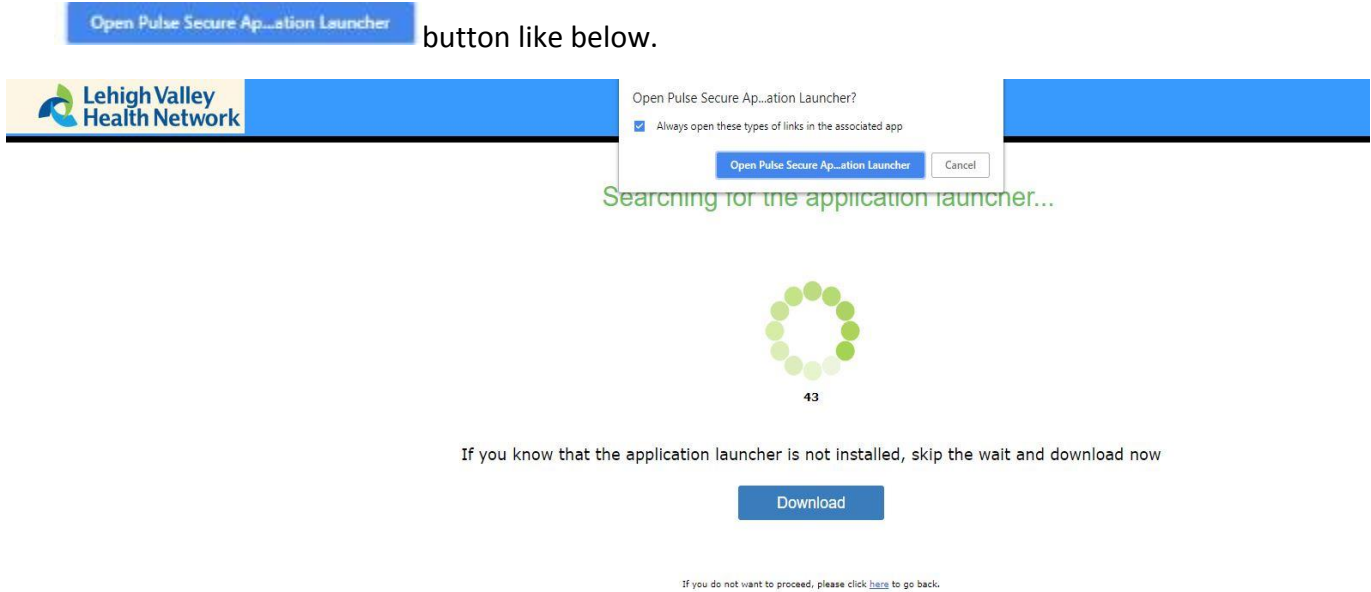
Open Pulse Secure Ap...ation Launcher button like below.

Lehigh Valley Health Network

Open Pulse Secure Ap...ation Launcher?

Always open these types of links in the associated app

Open Pulse Secure Ap...ation Launcher Cancel

Searching for the application launcher...

43

If you know that the application launcher is not installed, skip the wait and download now

Download

If you do not want to proceed, please click here to go back.